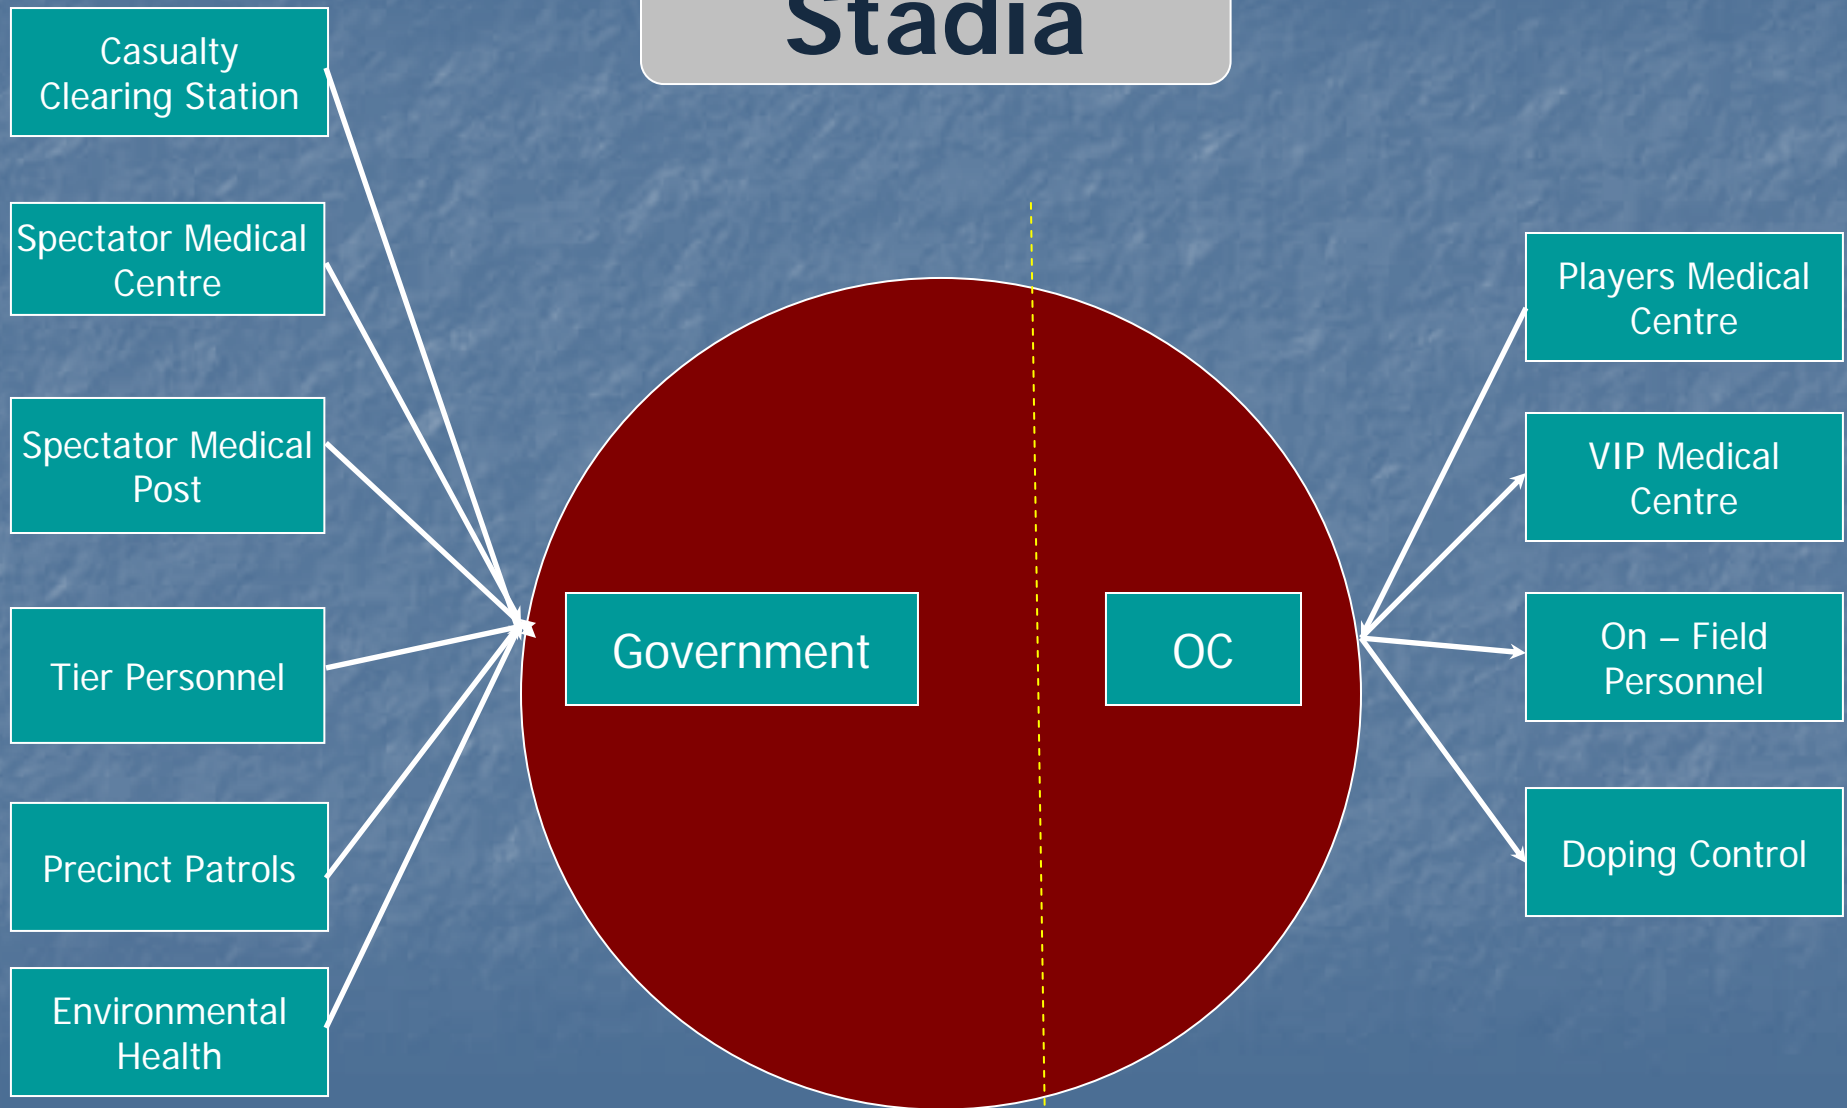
Stadia

Casualty Clearing Station

Spectator Medical Centre

Spectator Medical Post

Tier Personnel

Precinct Patrols

Environmental Health

Government

OC

Players Medical Centre

VIP Medical Centre

On – Field Personnel

Doping Control